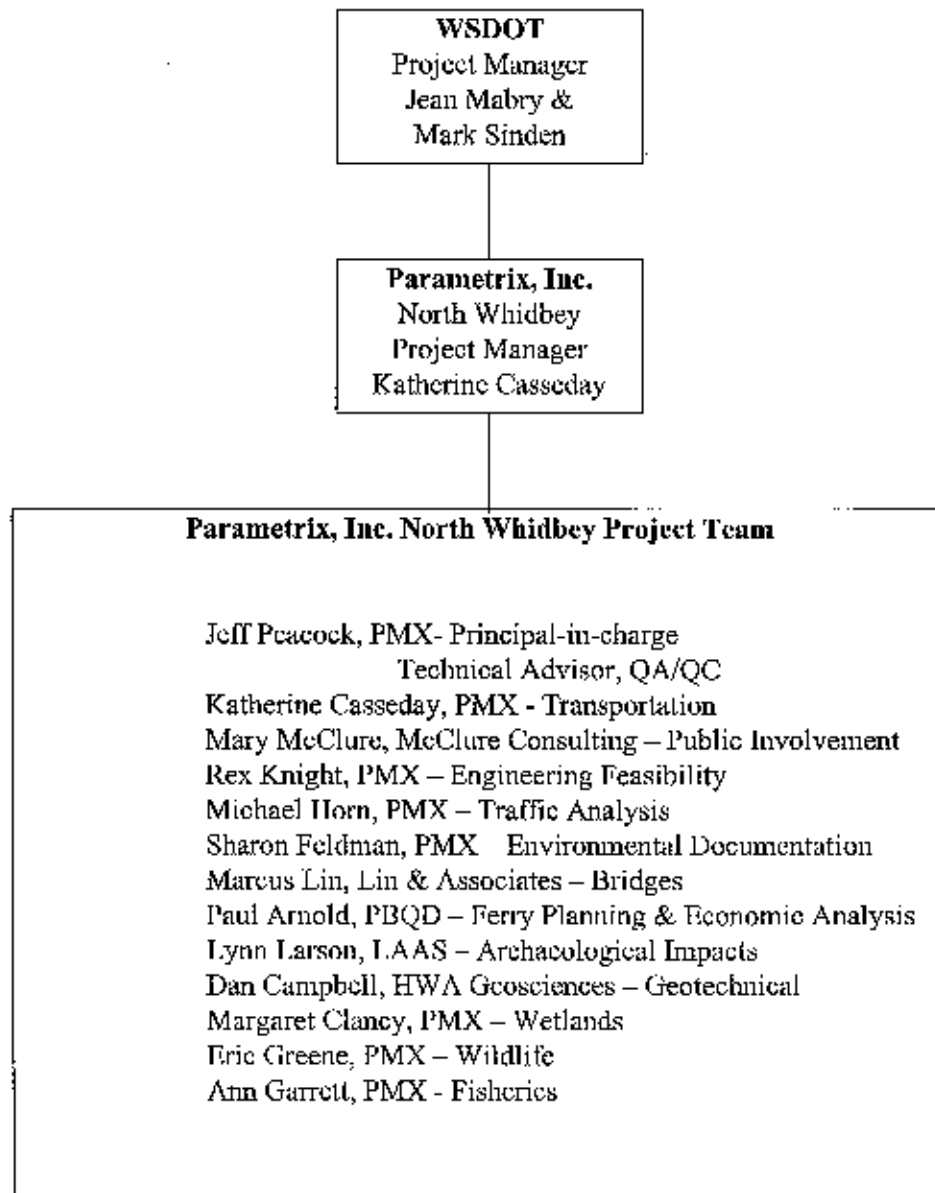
WSDOT
Project Manager
Jean Mabry &
Mark Sinden

Parametrix, Inc.
North Whidbey
Project Manager
Katherine Casseday

Parametrix, Inc. North Whidbey Project Team

Jeff Peacock, PMX- Principal-in-charge
Technical Advisor, QA/QC
Katherine Casseday, PMX - Transportation
Mary McClure, McClure Consulting – Public Involvement
Rex Knight, PMX – Engineering Feasibility
Michael Horn, PMX – Traffic Analysis
Sharon Feldman, PMX Environmental Documentation
Marcus Lin, Lin & Associates – Bridges
Paul Arnold, PBQD – Ferry Planning & Economic Analysis
Lynn Larson, LAAS – Archaeological Impacts
Dan Campbell, HWA Geosciences – Geotechnical
Margaret Clancy, PMX – Wetlands
Eric Greene, PMX – Wildlife
Ann Garrett, PMX - Fisheries